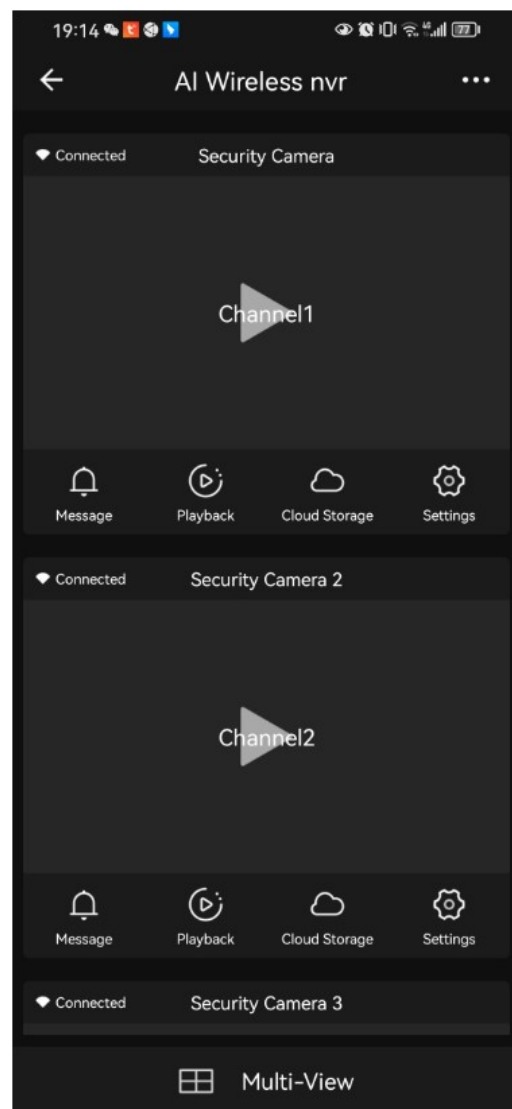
19:14 77

AI Wireless nvr

Connected Security Camera

Channel1

Message Playback Cloud Storage Settings

Connected Security Camera 2

Channel2

Message Playback Cloud Storage Settings

Connected Security Camera 3

Multi-View